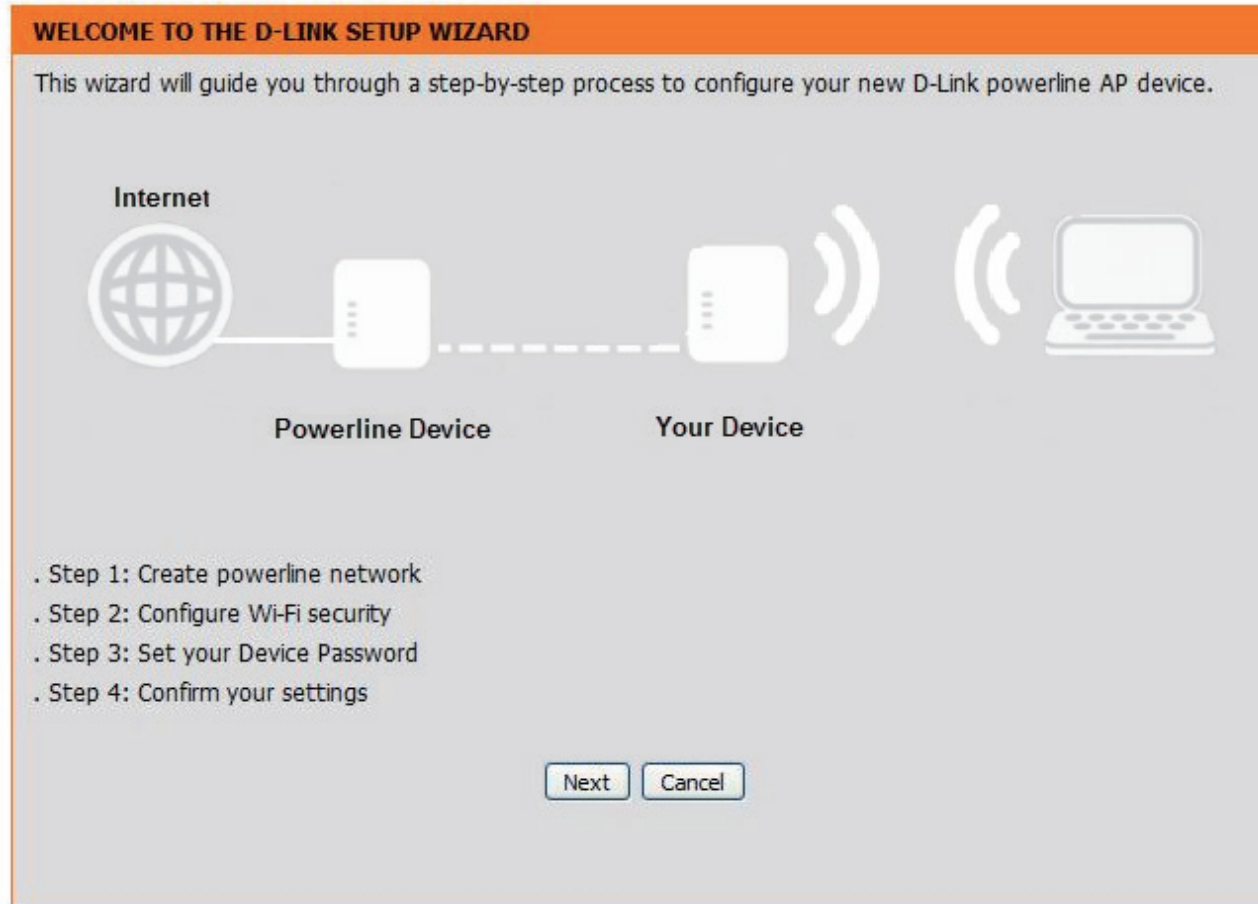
WELCOME TO THE D-LINK SETUP WIZARD

This wizard will guide you through a step-by-step process to configure your new D-Link powerline AP device.

Internet

Powerline Device

Your Device

. Step 1: Create powerline network
. Step 2: Configure Wi-Fi security
. Step 3: Set your Device Password
. Step 4: Confirm your settings

Next Cancel